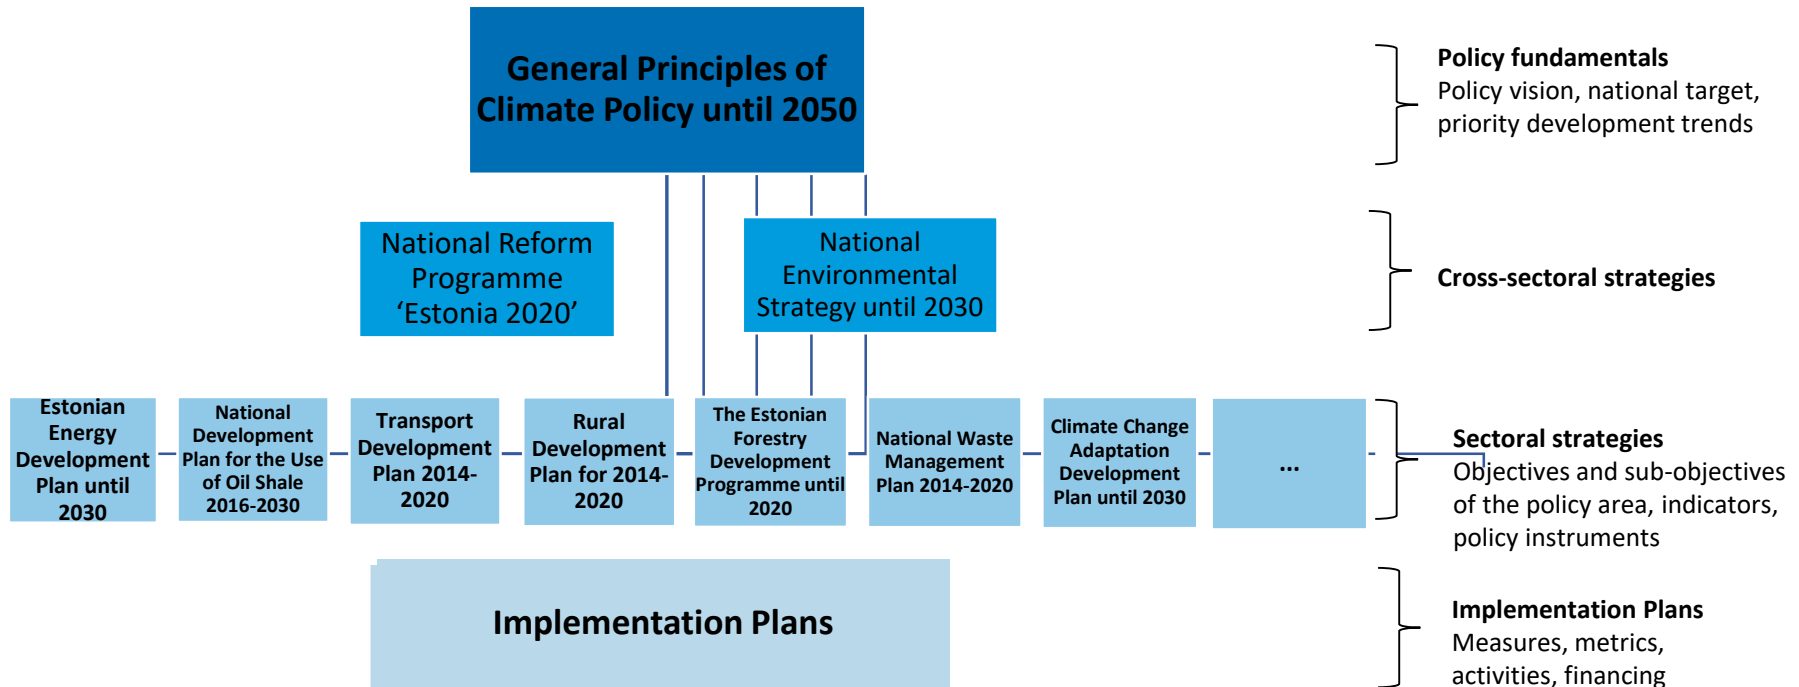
General Principles of Climate Policy until 2050

Policy fundamentals
Policy vision, national target, priority development trends

National Reform Programme ‘Estonia 2020’

National Environmental Strategy until 2030

Cross-sectoral strategies

Estonian Energy Development Plan until 2030

National Development Plan for the Use of Oil Shale 2016-2030

Transport Development Plan 2014-2020

Rural Development Plan for 2014-2020

The Estonian Forestry Development Programme until 2020

National Waste Management Plan 2014-2020

Climate Change Adaptation Development Plan until 2030

...

Sectoral strategies
Objectives and sub-objectives of the policy area, indicators, policy instruments

Implementation Plans

Implementation Plans
Measures, metrics, activities, financing